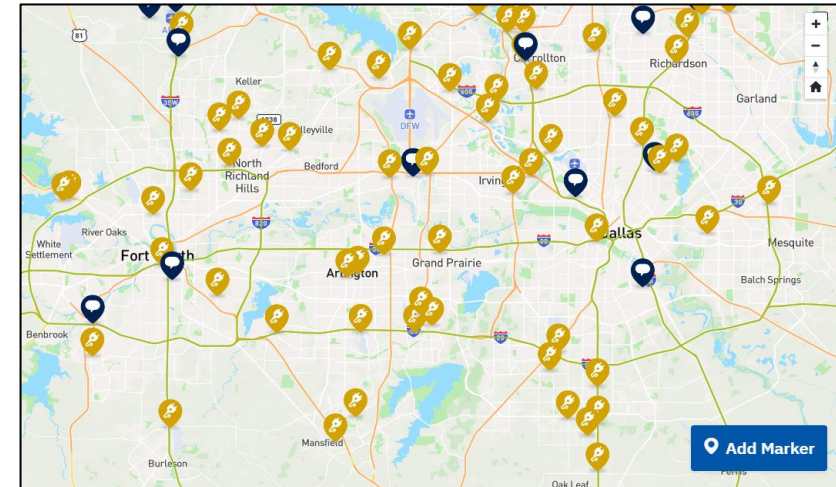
81
Keller
35W
Carrollton
Richardson
Garland
DFW
635
North Richland Hills
Bedford
Irving
Richland Hills
820
30
River Oaks
White Settlement
Fort Worth
Arlington
Grand Prairie
Dallas
Mesquite
Balch Springs
Benbrook
20
Mansfield
Burleson
Oak Leaf
Ferris
Add Marker
+
−